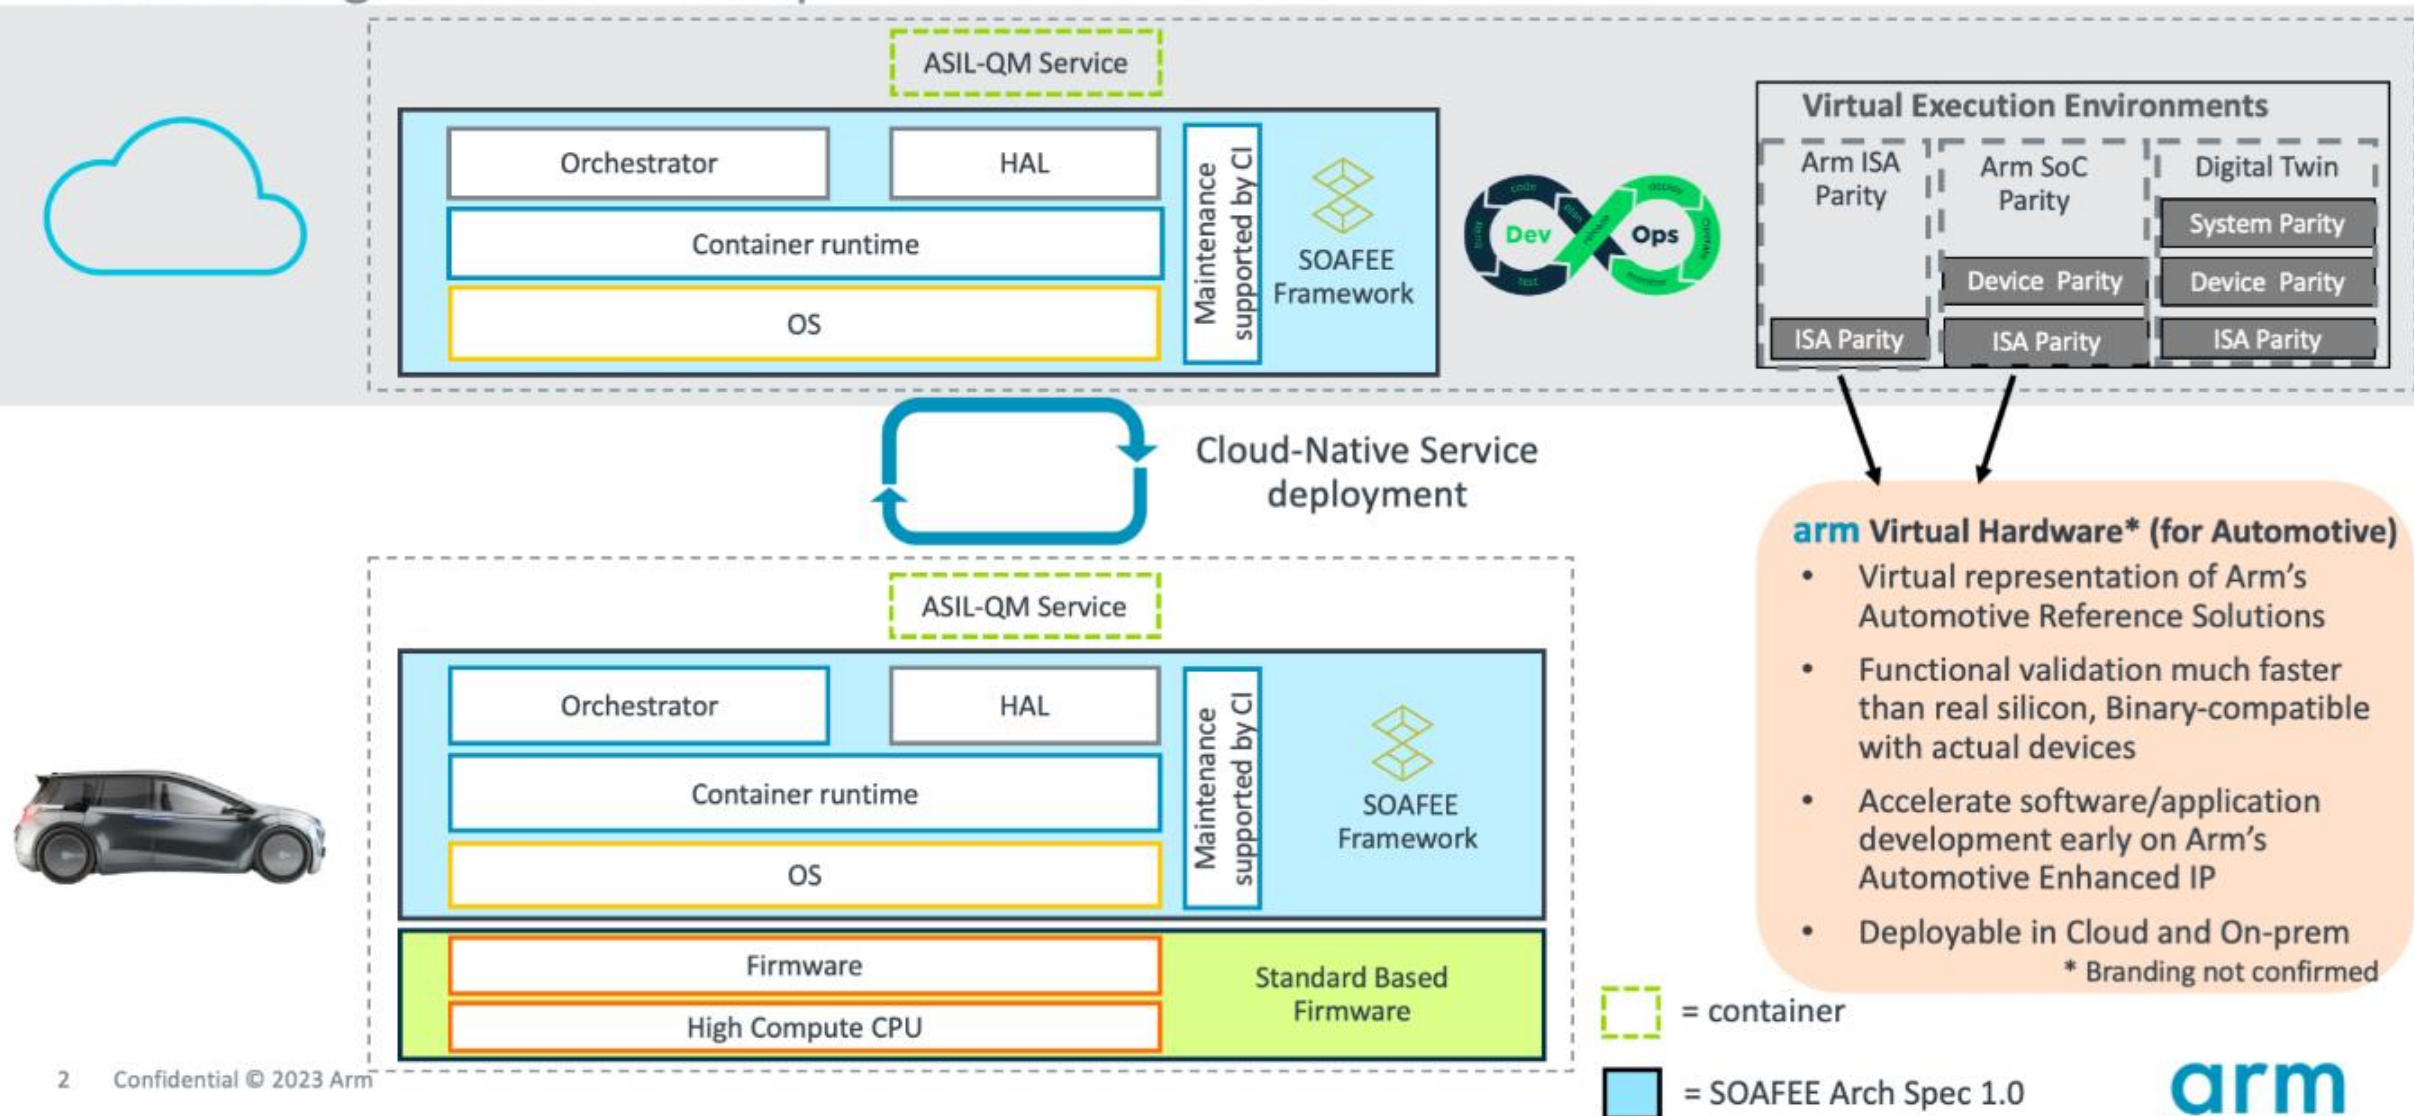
ASIL-QM Service

Orchestrator

HAL

Container runtime

OS

Maintenance supported by CI

SOAFEE Framework

Dev Ops

Virtual Execution Environments

Arm ISA Parity

ISA Parity

Arm SoC Parity

Device Parity

ISA Parity

Digital Twin

System Parity

Device Parity

ISA Parity

Cloud-Native Service deployment

ASIL-QM Service

Orchestrator

HAL

Container runtime

OS

Maintenance supported by CI

SOAFEE Framework

Firmware

High Compute CPU

Standard Based Firmware

arm Virtual Hardware* (for Automotive)

• Virtual representation of Arm's Automotive Reference Solutions

• Functional validation much faster than real silicon, Binary-compatible with actual devices

• Accelerate software/application development early on Arm's Automotive Enhanced IP

• Deployable in Cloud and On-prem

* Branding not confirmed

= container

= SOAFEE Arch Spec 1.0

2 Confidential © 2023 Arm

arm